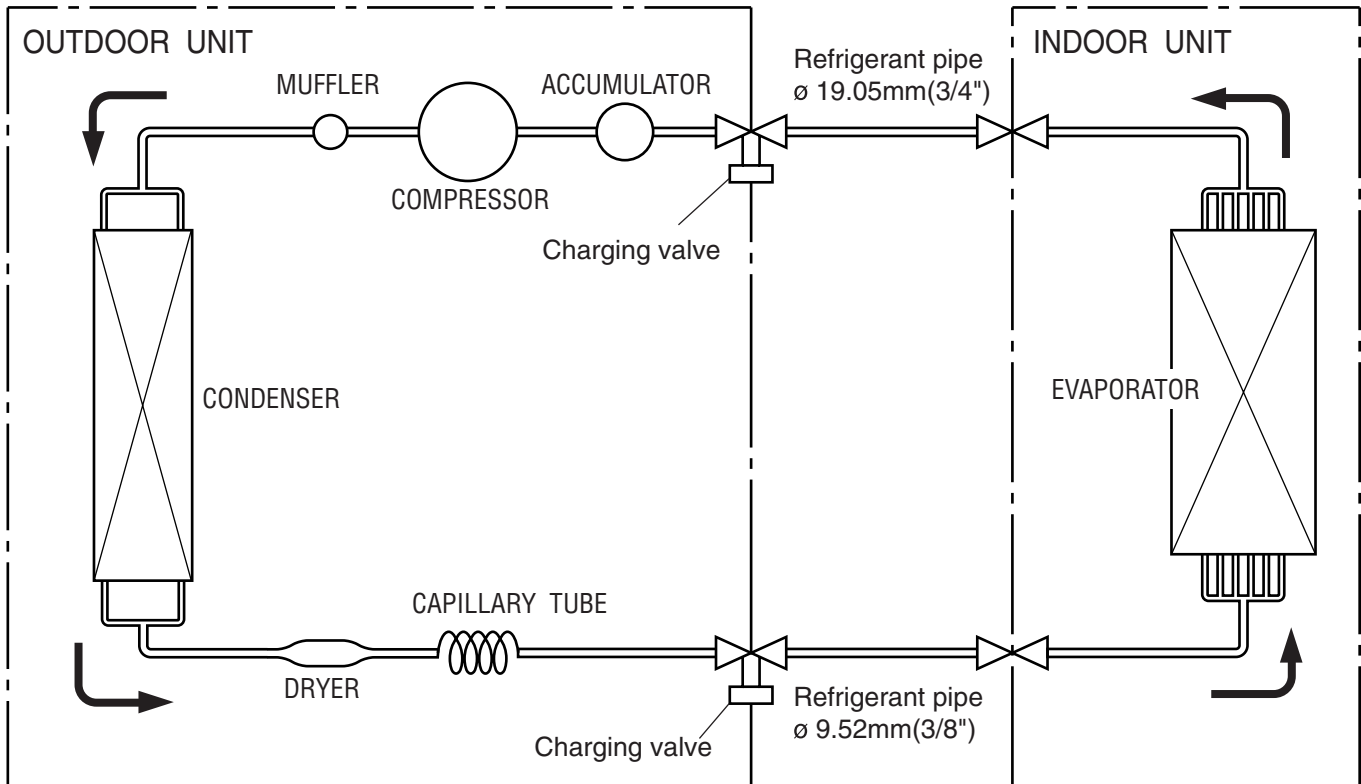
OUTDOOR UNIT

MUFFLER

ACCUMULATOR

Refrigerant pipe
ø 19.05mm(3/4")

INDOOR UNIT

COMPRESSOR

Charging valve

CONDENSER

EVAPORATOR

CAPILLARY TUBE

DRYER

Refrigerant pipe
ø 9.52mm(3/8")

Charging valve